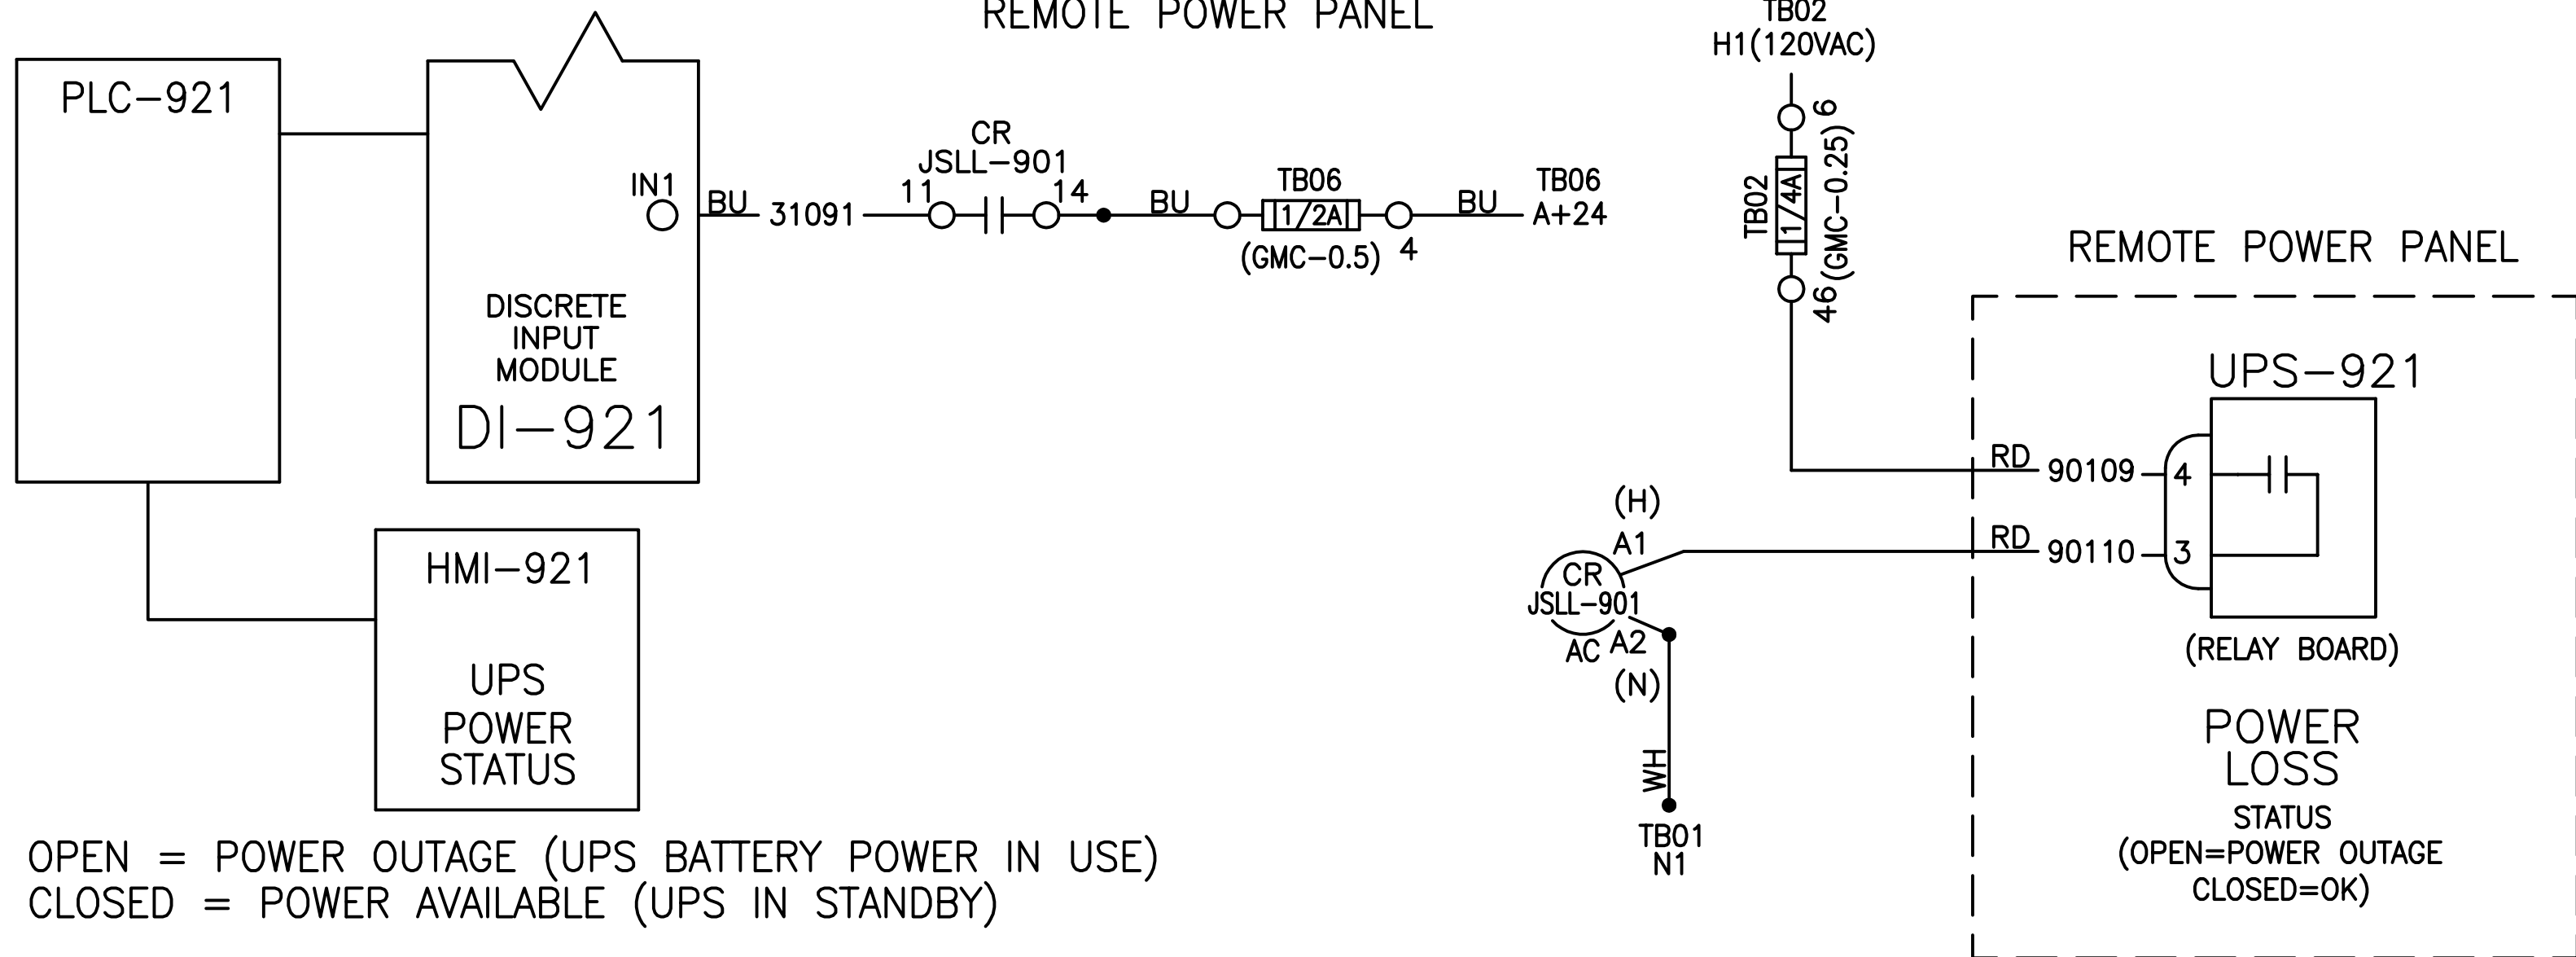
REMOTE POWER PANEL

TB02
H1(120VAC)

PLC–921

IN1

BU 31091

CR
JSLL–901
11 14

BU

TB06
1/2A
(GMC–0.5) 4

BU

TB06
A+24

DISCRETE
INPUT
MODULE
DI–921

9
TB02 1/4A (GMC–0.25)
46

REMOTE POWER PANEL

UPS–921

RD 90109 4

RD 90110 3

(H)
A1
CR
JSLL–901
AC A2
(N)

WH

TB01
N1

(RELAY BOARD)

POWER
LOSS
STATUS
(OPEN=POWER OUTAGE
CLOSED=OK)

HMI–921

UPS
POWER
STATUS

OPEN = POWER OUTAGE (UPS BATTERY POWER IN USE)
CLOSED = POWER AVAILABLE (UPS IN STANDBY)